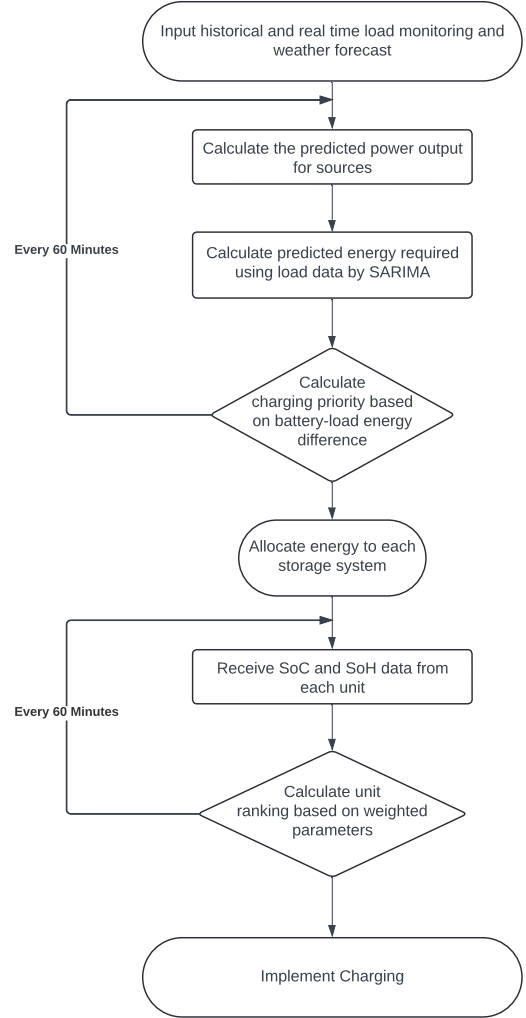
Input historical and real time load monitoring and weather forecast

Every 60 Minutes

Calculate the predicted power output for sources

Calculate predicted energy required using load data by SARIMA

Calculate charging priority based on battery-load energy difference

Allocate energy to each storage system

Every 60 Minutes

Receive SoC and SoH data from each unit

Calculate unit ranking based on weighted parameters

Implement Charging